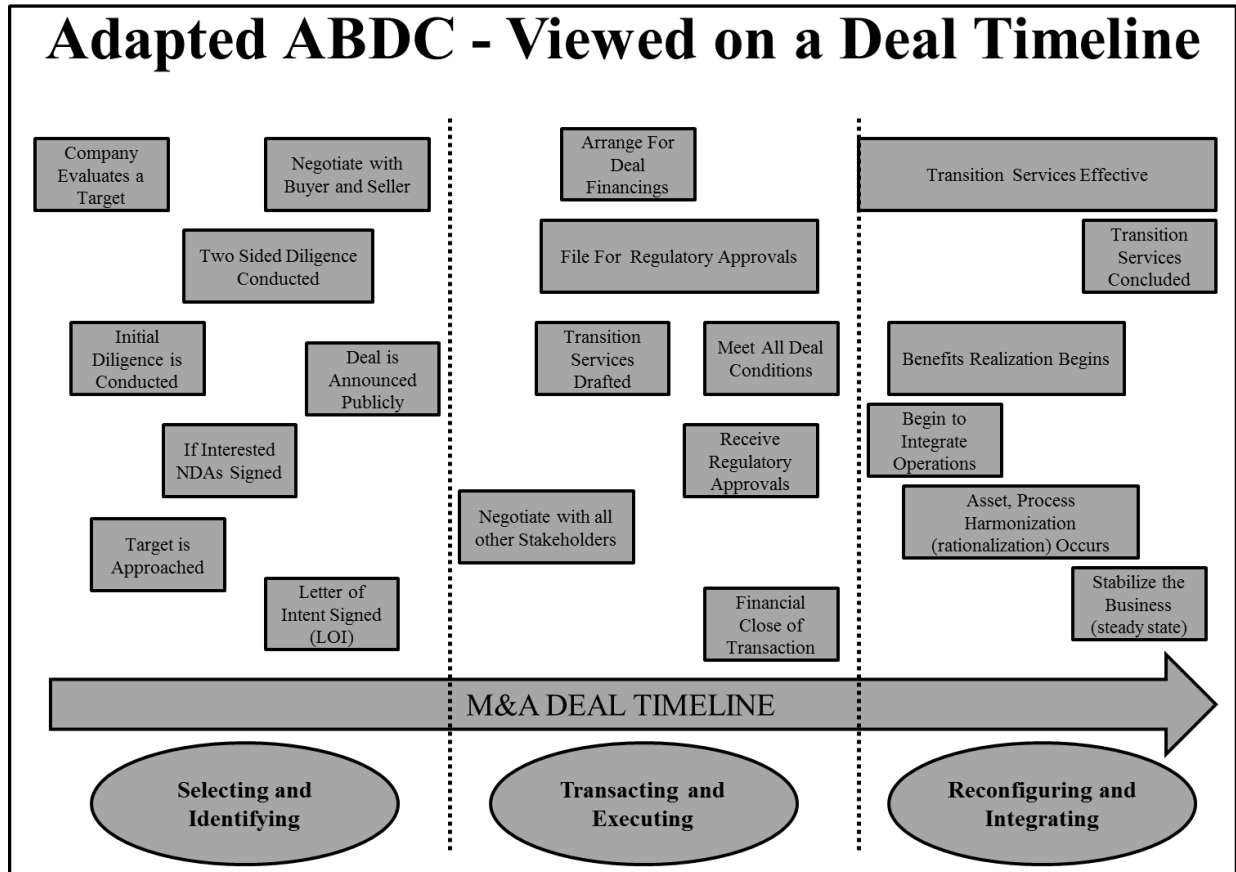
Adapted ABDC - Viewed on a Deal Timeline

Company Evaluates a Target

Negotiate with Buyer and Seller

Two Sided Diligence Conducted

Initial Diligence is Conducted

Deal is Announced Publicly

If Interested NDAs Signed

Target is Approached

Letter of Intent Signed (LOI)

Arrange For Deal Financings

File For Regulatory Approvals

Transition Services Drafted

Meet All Deal Conditions

Receive Regulatory Approvals

Negotiate with all other Stakeholders

Financial Close of Transaction

Transition Services Effective

Transition Services Concluded

Benefits Realization Begins

Begin to Integrate Operations

Asset, Process Harmonization (rationalization) Occurs

Stabilize the Business (steady state)

M&A DEAL TIMELINE

Selecting and Identifying

Transacting and Executing

Reconfiguring and Integrating